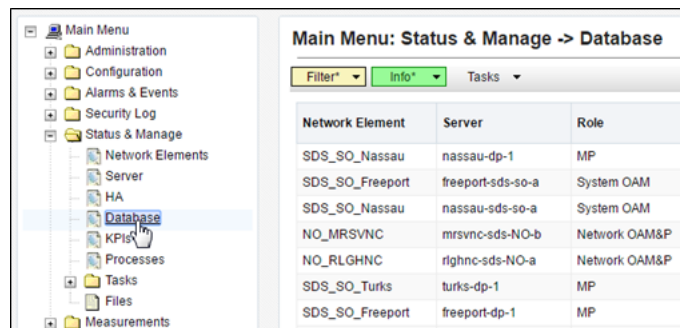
Main Menu
Administration
Configuration
Alarms & Events
Security Log
Status & Manage
Network Elements
Server
HA
Database
KPIs
Processes
Tasks
Files
Measurements

Main Menu: Status & Manage -> Database

Filter* ▾ Info* ▾ Tasks ▾

| Network Element | Server | Role |
|---|---|---|
| SDS_SO_Nassau | nassau-dp-1 | MP |
| SDS_SO_Freeport | freeport-sds-so-a | System OAM |
| SDS_SO_Nassau | nassau-sds-so-a | System OAM |
| NO_MRSVNC | mrsvnc-sds-NO-b | Network OAM&P |
| NO_RLGHNC | rlghnc-sds-NO-a | Network OAM&P |
| SDS_SO_Turks | turks-dp-1 | MP |
| SDS_SO_Freeport | freeport-dp-1 | MP |